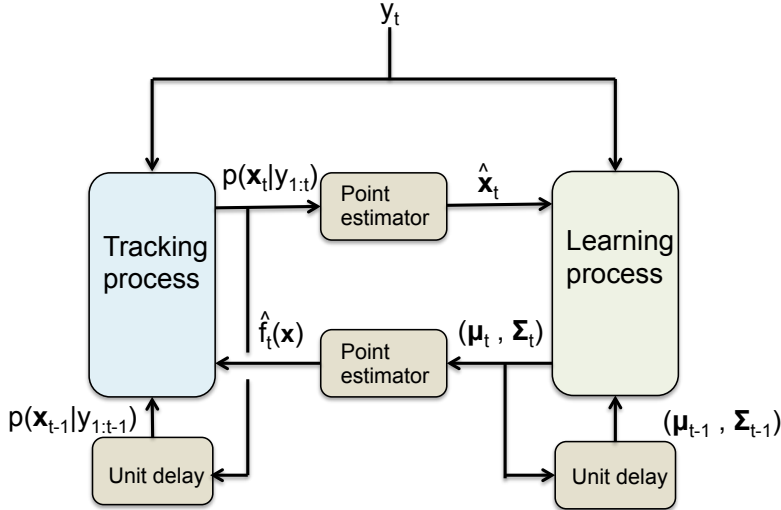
$y_t$

Tracking process

$p(\mathbf{x}_t|y_{1:t})$

Point estimator

$\hat{\mathbf{x}}_t$

Learning process

$\hat{f}_t(\mathbf{x})$

Point estimator

$(\boldsymbol{\mu}_t , \boldsymbol{\Sigma}_t)$

$p(\mathbf{x}_{t-1}|y_{1:t-1})$

Unit delay

Unit delay

$(\boldsymbol{\mu}_{t-1} , \boldsymbol{\Sigma}_{t-1})$